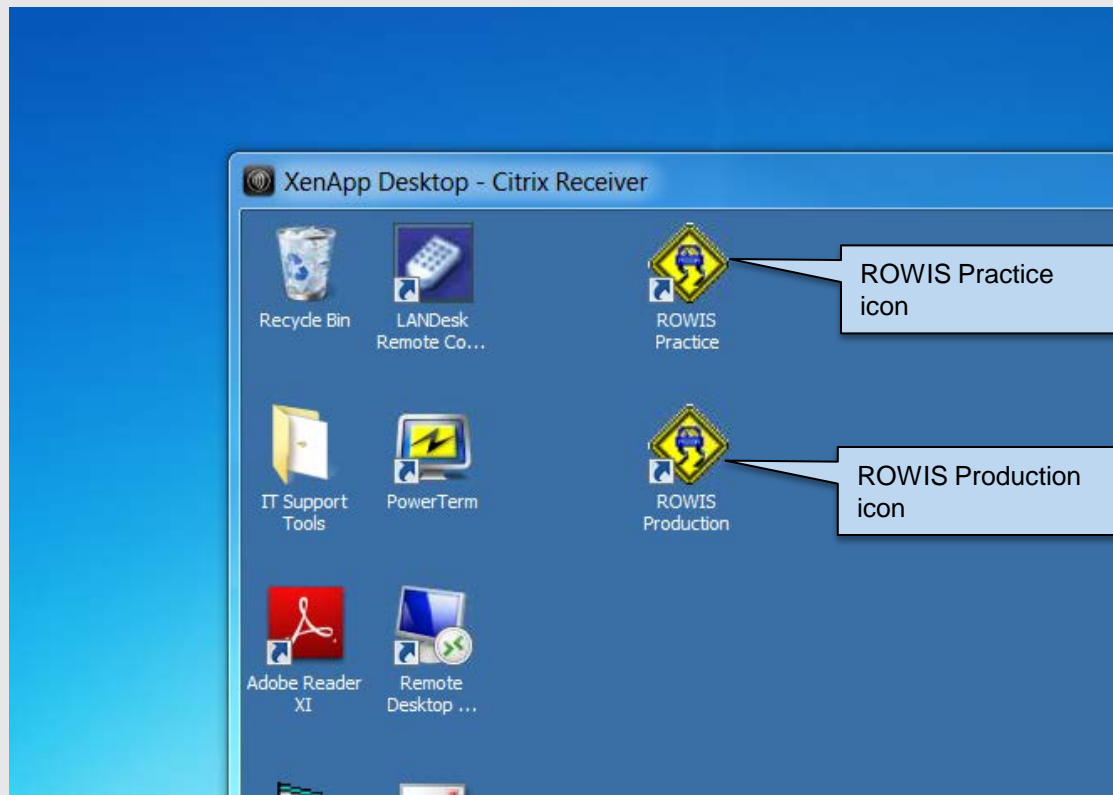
XenApp Desktop - Citrix Receiver

Recycle Bin

LANDesk Remote Co...

ROWIS Practice

ROWIS Practice icon

IT Support Tools

PowerTerm

ROWIS Production

ROWIS Production icon

Adobe Reader XI

Remote Desktop ...